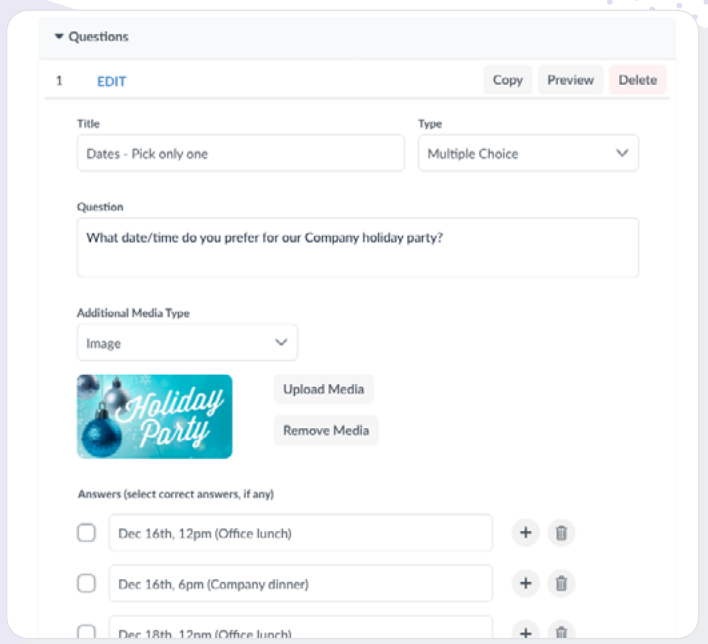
Questions

1 EDIT Copy Preview Delete

Title
Dates - Pick only one

Type
Multiple Choice

Question
What date/time do you prefer for our Company holiday party?

Additional Media Type
Image

Holiday Party

Upload Media
Remove Media

Answers (select correct answers, if any)

Dec 16th, 12pm (Office lunch) +

Dec 16th, 6pm (Company dinner) +

Dec 18th, 12pm (Office lunch) +